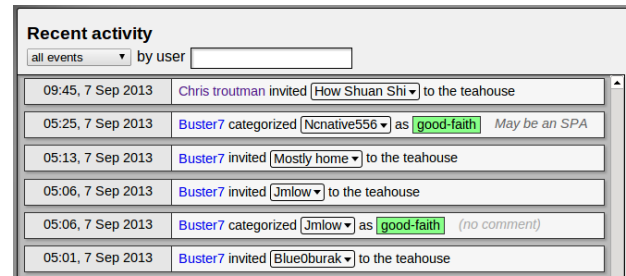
Recent activity

all events ▾ by user

| | |
|---|---|
| 09:45, 7 Sep 2013 | Chris troutman invited How Shuan Shi ▾ to the teahouse |
| 05:25, 7 Sep 2013 | Buster7 categorized Ncnative556 ▾ as good-faith May be an SPA |
| 05:13, 7 Sep 2013 | Buster7 invited Mostly home ▾ to the teahouse |
| 05:06, 7 Sep 2013 | Buster7 invited Jmlow ▾ to the teahouse |
| 05:06, 7 Sep 2013 | Buster7 categorized Jmlow ▾ as good-faith (no comment) |
| 05:01, 7 Sep 2013 | Buster7 invited Blue0burak ▾ to the teahouse |